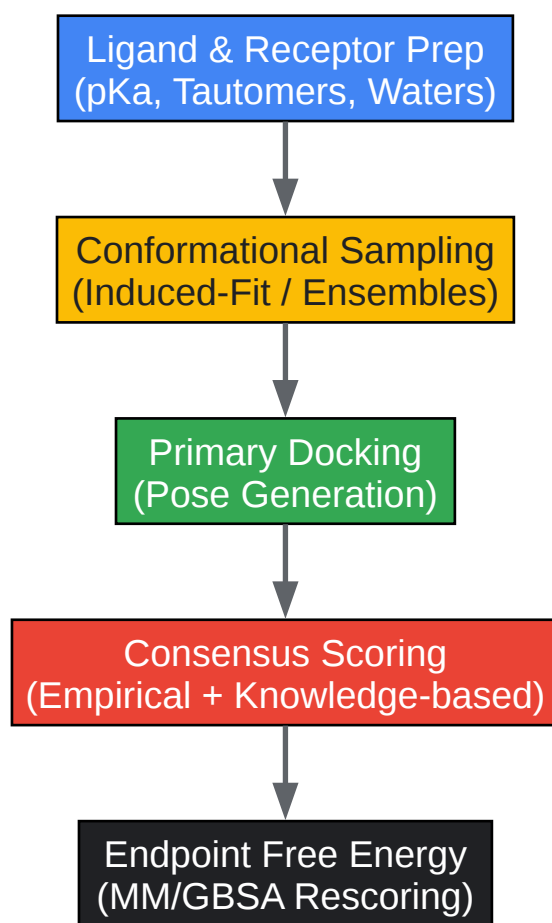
Ligand & Receptor Prep
(pKa, Tautomers, Waters)

Conformational Sampling
(Induced-Fit / Ensembles)

Primary Docking
(Pose Generation)

Consensus Scoring
(Empirical + Knowledge-based)

Endpoint Free Energy
(MM/GBSA Rescoring)